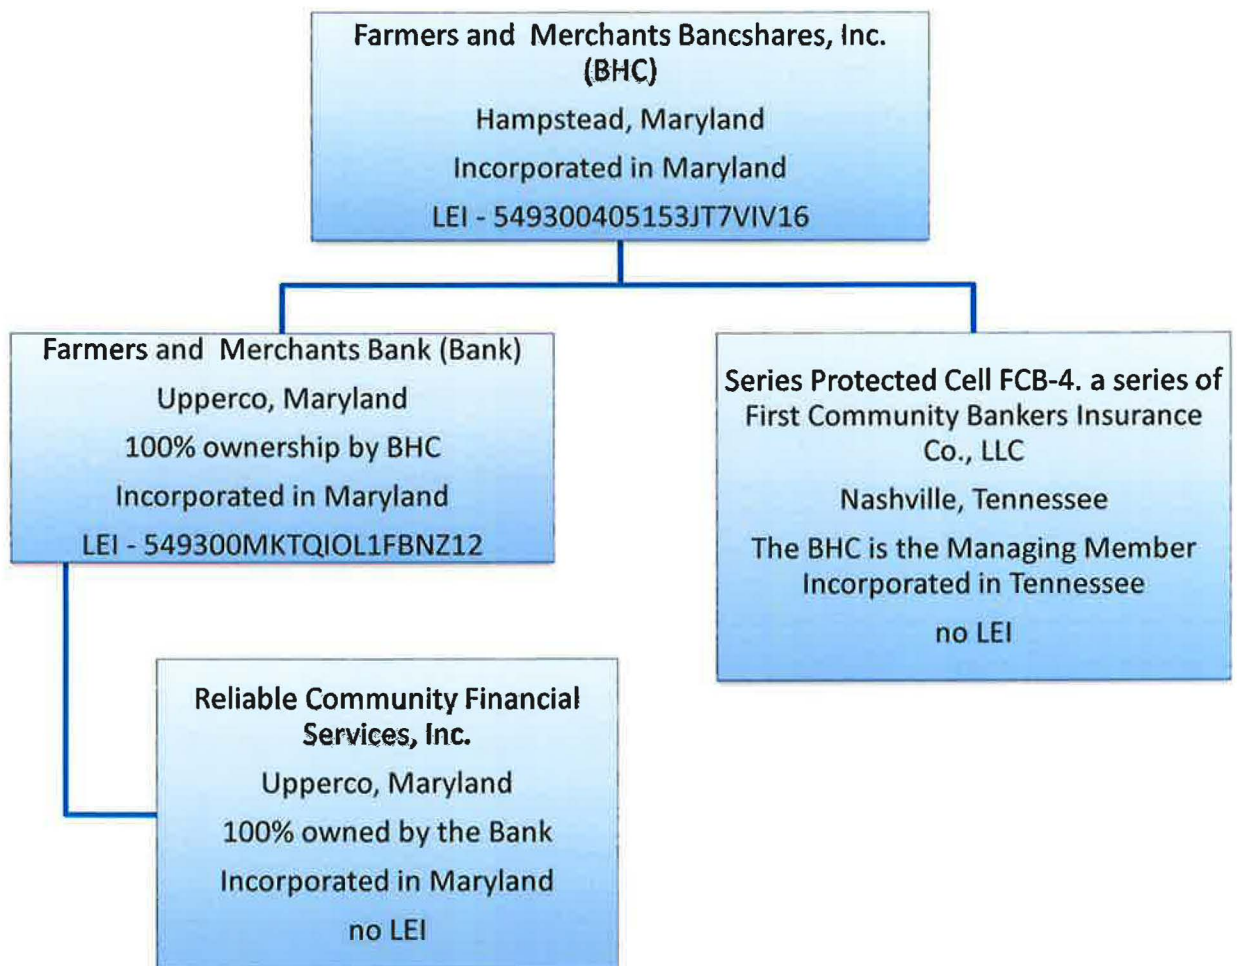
Farmers and Merchants Bancshares, Inc. (BHC)
Hampstead, Maryland
Incorporated in Maryland
LEI - 549300405153JT7VIV16

Farmers and Merchants Bank (Bank)
Upperco, Maryland
100% ownership by BHC
Incorporated in Maryland
LEI - 549300MKTQIOL1FBNZ12

Series Protected Cell FCB-4. a series of First Community Bankers Insurance Co., LLC
Nashville, Tennessee
The BHC is the Managing Member Incorporated in Tennessee
no LEI

Reliable Community Financial Services, Inc.
Upperco, Maryland
100% owned by the Bank
Incorporated in Maryland
no LEI